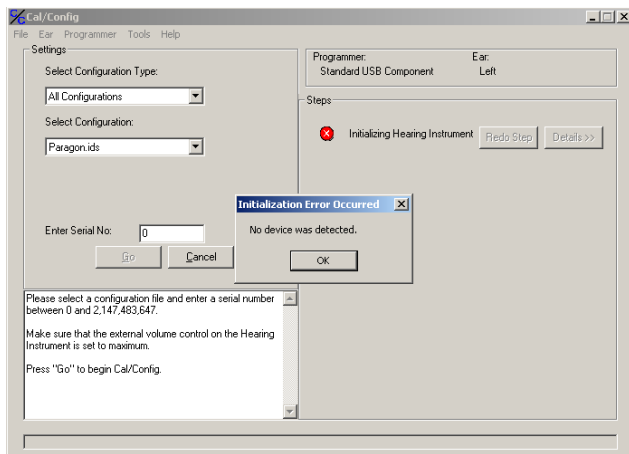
Cal/Config
File Ear Programmer Tools Help
Settings
Select Configuration Type:
All Configurations
Select Configuration:
Paragon.ids
Enter Serial No: 0
Go Cancel
Programmer: Standard USB Component
Ear: Left
Steps
Initializing Hearing Instrument
Redo Step
Details >>
Initialization Error Occurred
No device was detected.
OK
Please select a configuration file and enter a serial number between 0 and 2,147,483,647.

Make sure that the external volume control on the Hearing Instrument is set to maximum.

Press "Go" to begin Cal/Config.